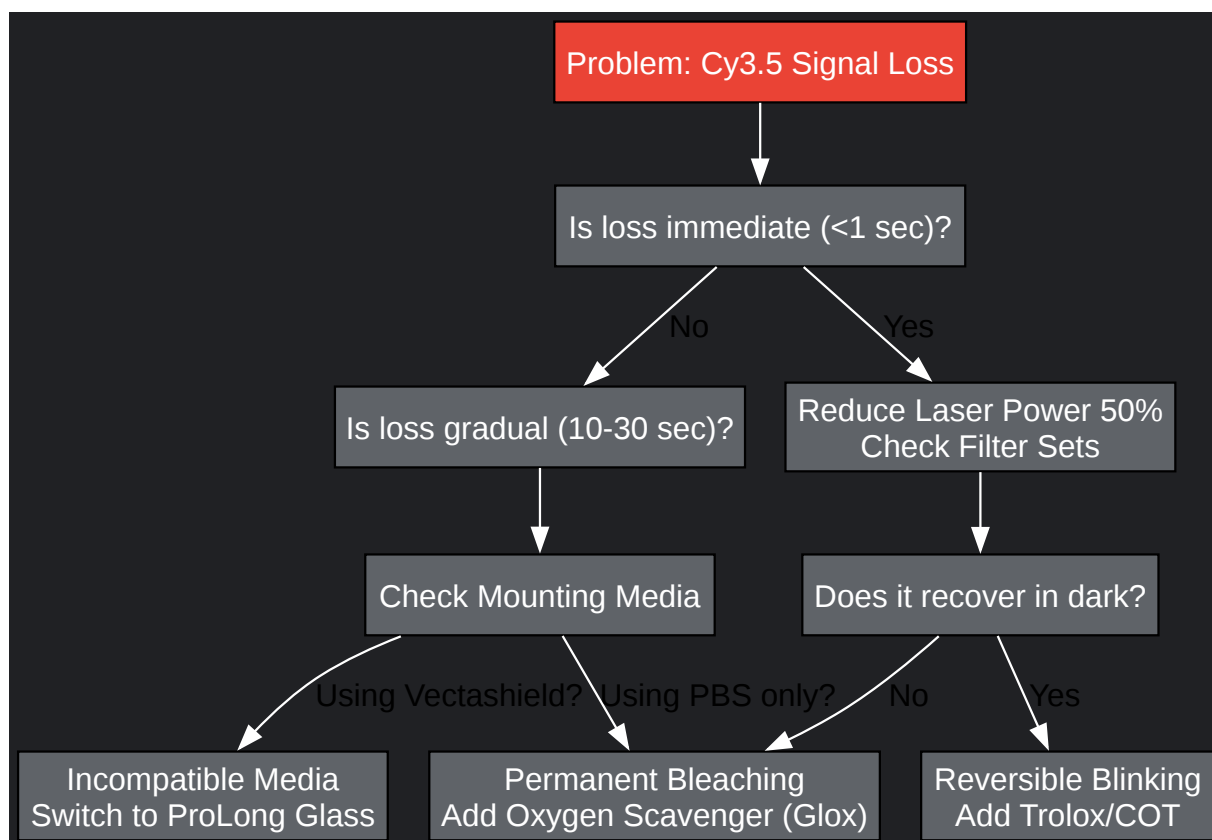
Problem: Cy3.5 Signal Loss

Is loss immediate (<1 sec)?

No

Yes

Is loss gradual (10-30 sec)?

Reduce Laser Power 50%
Check Filter Sets

Check Mounting Media

Does it recover in dark?

Using Vectashield?

Using PBS only?

No

Yes

Incompatible Media
Switch to ProLong Glass

Permanent Bleaching
Add Oxygen Scavenger (Glox)

Reversible Blinking
Add Trolox/COT